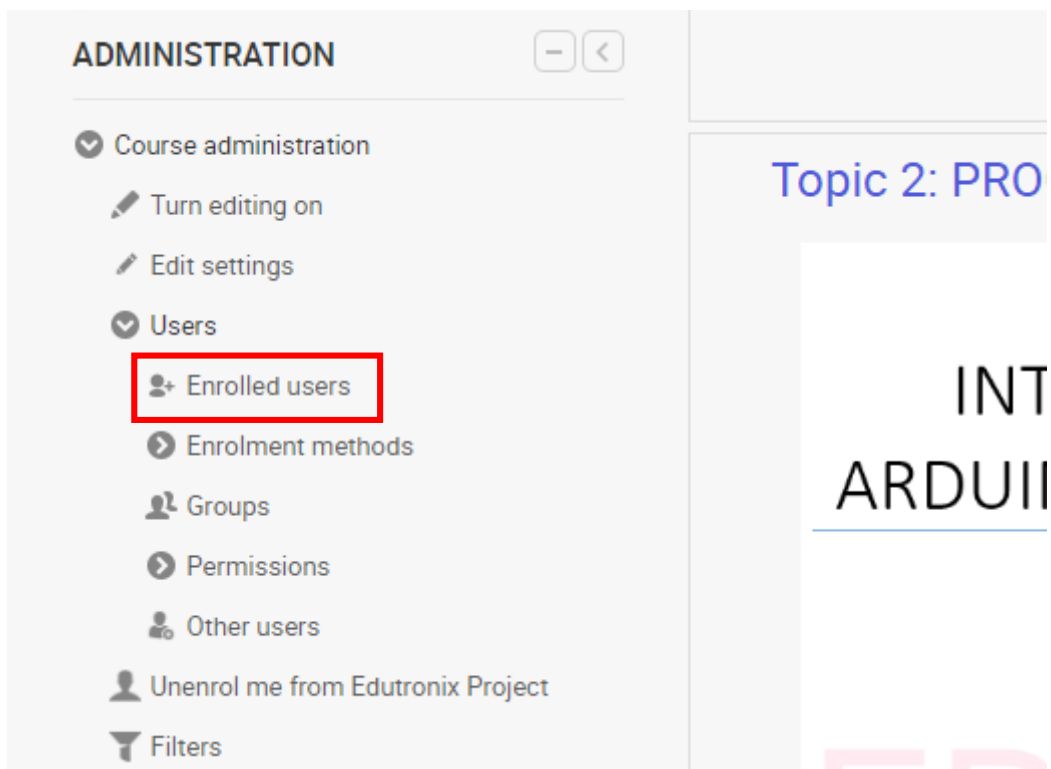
ADMINISTRATION

Course administration

Turn editing on

Edit settings

Users

Enrolled users

Enrolment methods

Groups

Permissions

Other users

Unenrol me from Edutronix Project

Filters

Topic 2: PRO

INT
ARDUI